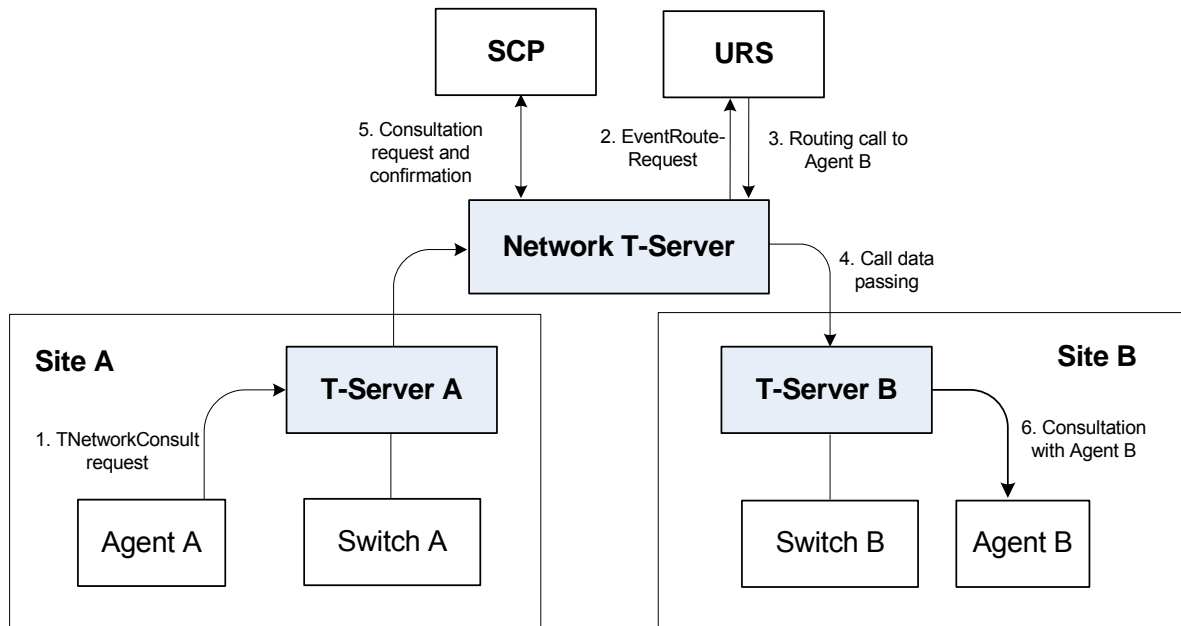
SCP

URS

5. Consultation request and confirmation

2. EventRoute-Request

3. Routing call to Agent B

Network T-Server

4. Call data passing

Site A

T-Server A

1. TNetworkConsult request

Agent A

Switch A

Site B

T-Server B

6. Consultation with Agent B

Switch B

Agent B